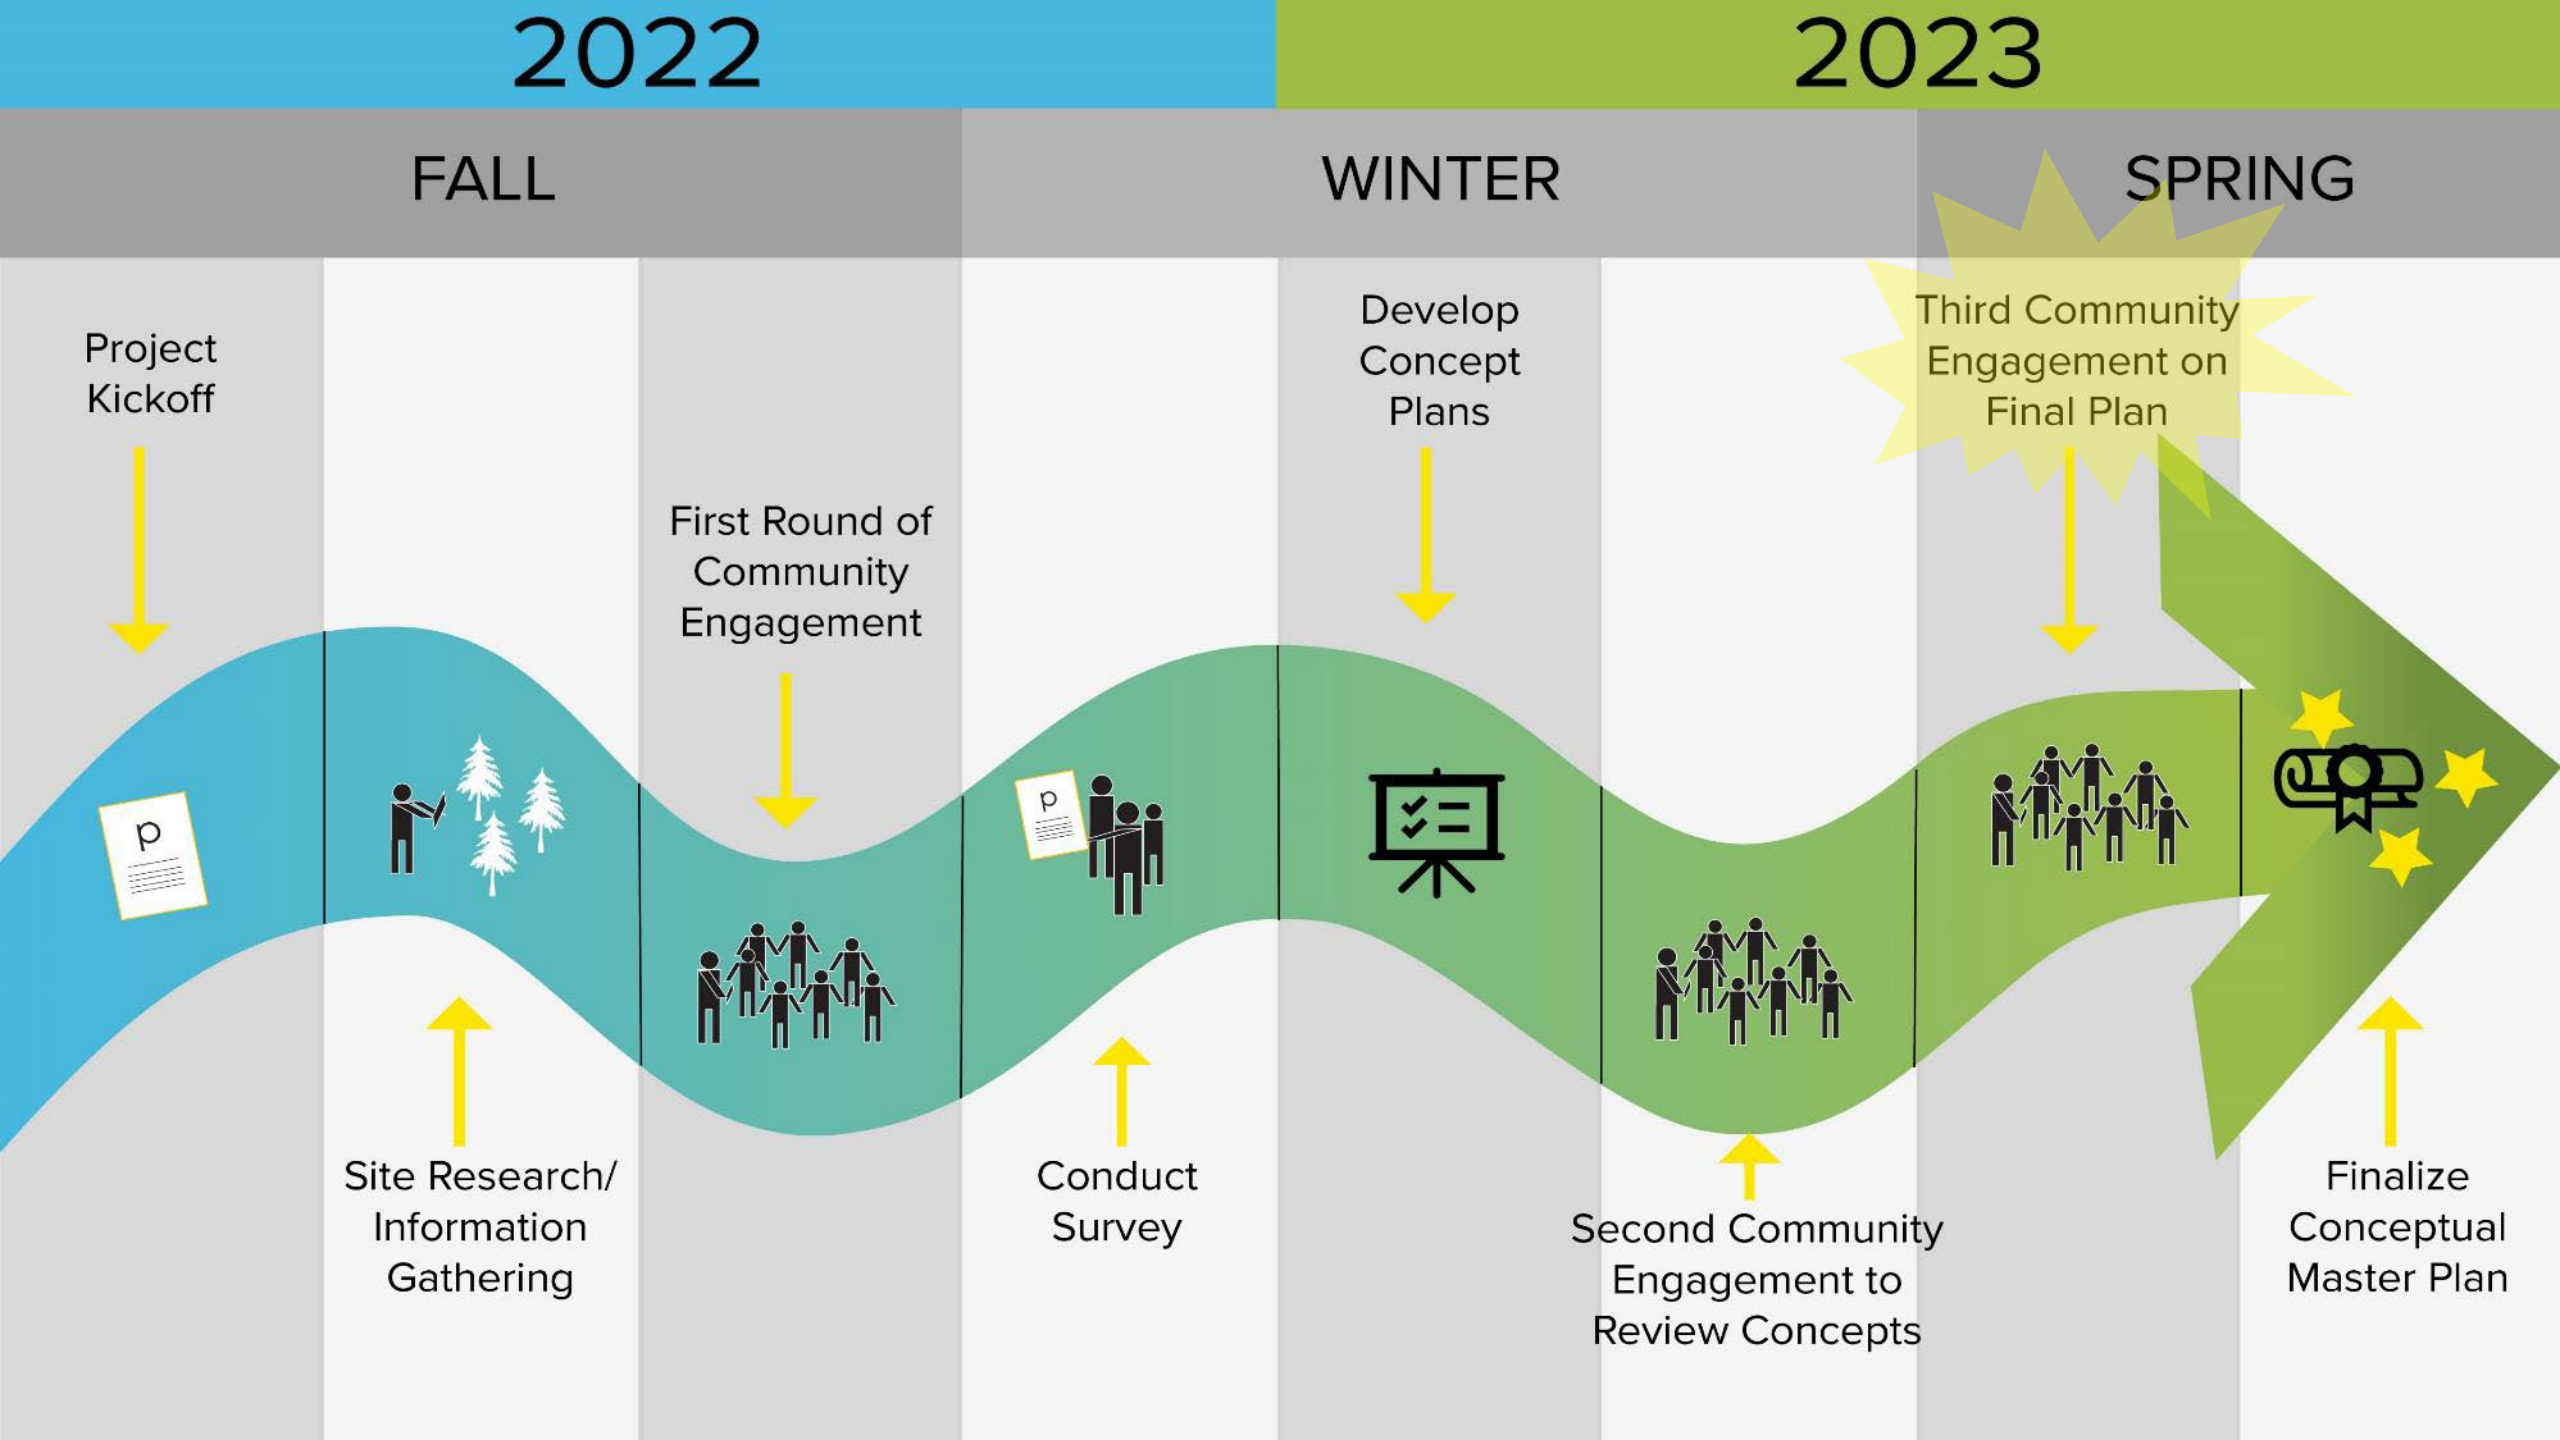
2022

2023

FALL

WINTER

SPRING

Project Kickoff

First Round of Community Engagement

Develop Concept Plans

Third Community Engagement on Final Plan

p

p

Site Research/ Information Gathering

Conduct Survey

Second Community Engagement to Review Concepts

Finalize Conceptual Master Plan